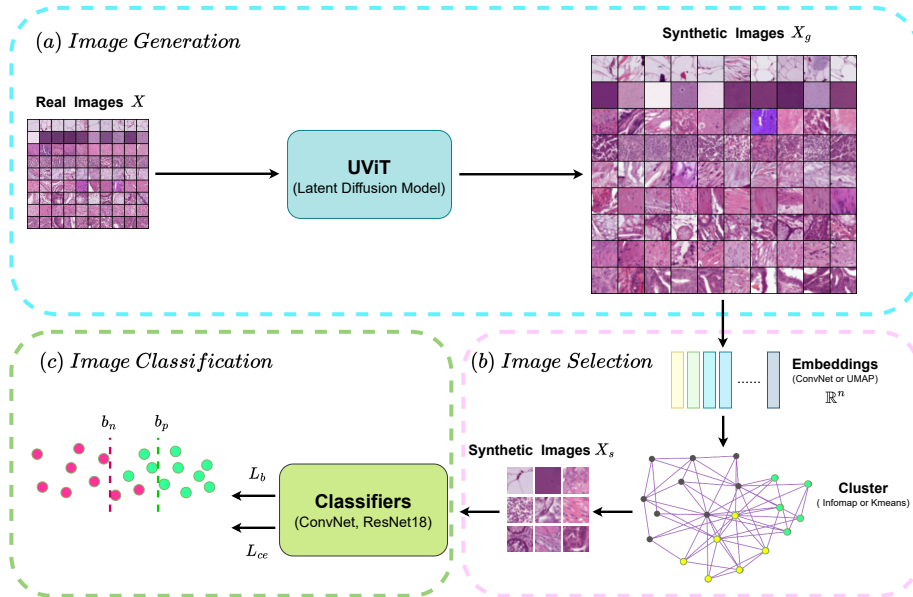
$(a)$ $Image\ Generation$

Synthetic Images $X_g$

Real Images $X$

UViT
(Latent Diffusion Model)

$(c)$ $Image\ Classification$

$(b)$ $Image\ Selection$

......

Embeddings
(ConvNet or UMAP)
$\mathbb{R}^n$

$b_n$ $b_p$

Synthetic Images $X_s$

$L_b$

Classifiers
(ConvNet, ResNet18)

$L_{ce}$

Cluster
( Infomap or Kmeans)